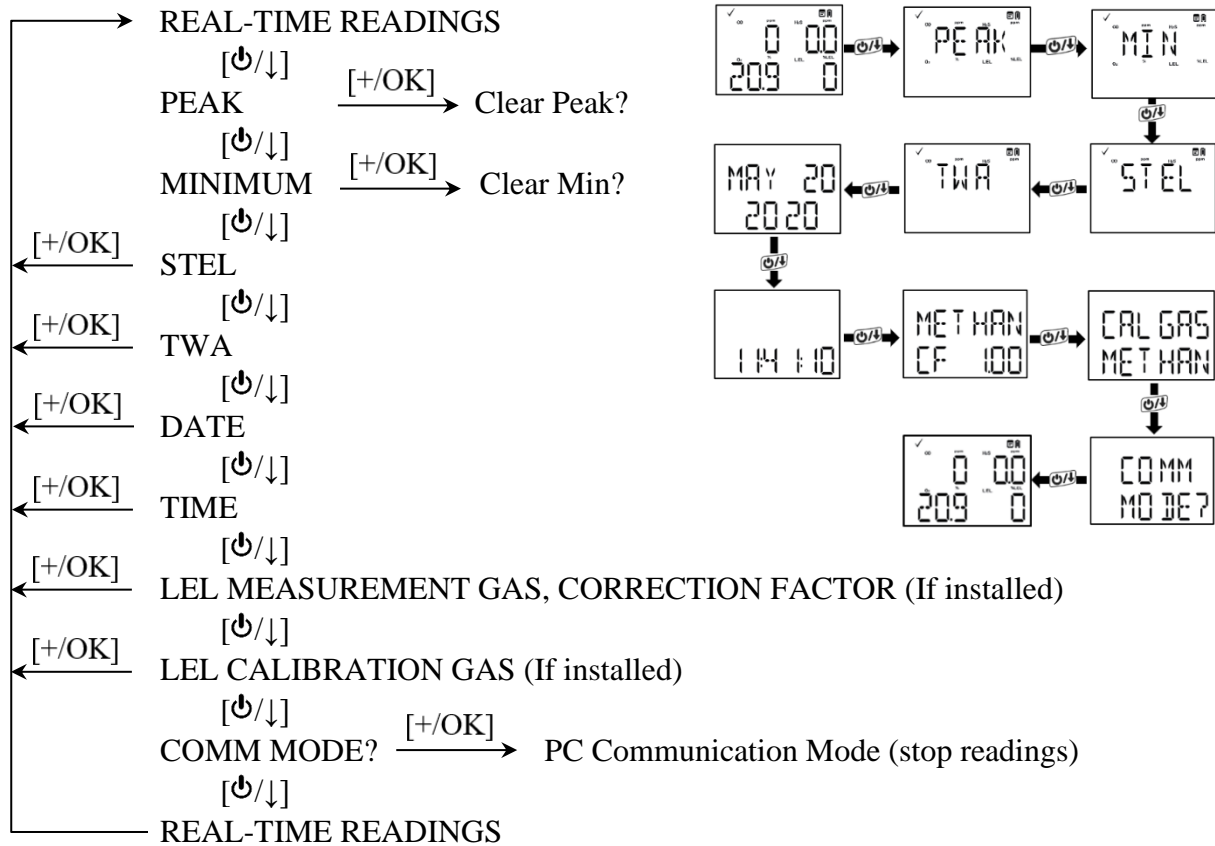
REAL-TIME READINGS
[⏻/↓]
PEAK [+/OK] Clear Peak?
[⏻/↓]
MINIMUM [+/OK] Clear Min?
[⏻/↓]
[+/OK] STEL
[⏻/↓]
[+/OK] TWA
[⏻/↓]
[+/OK] DATE
[⏻/↓]
[+/OK] TIME
[⏻/↓]
[+/OK] LEL MEASUREMENT GAS, CORRECTION FACTOR (If installed)
[⏻/↓]
[+/OK] LEL CALIBRATION GAS (If installed)
[⏻/↓]
COMM MODE? [+/OK] PC Communication Mode (stop readings)
[⏻/↓]
REAL-TIME READINGS

0 0.0
20.9 0

PEAK

MIN

STEL

TWA

MAY 20
2020

11:41:10

METHAN
CF 1.00

CAL GAS
METHAN

COMM
MODE?

0 0.0
20.9 0